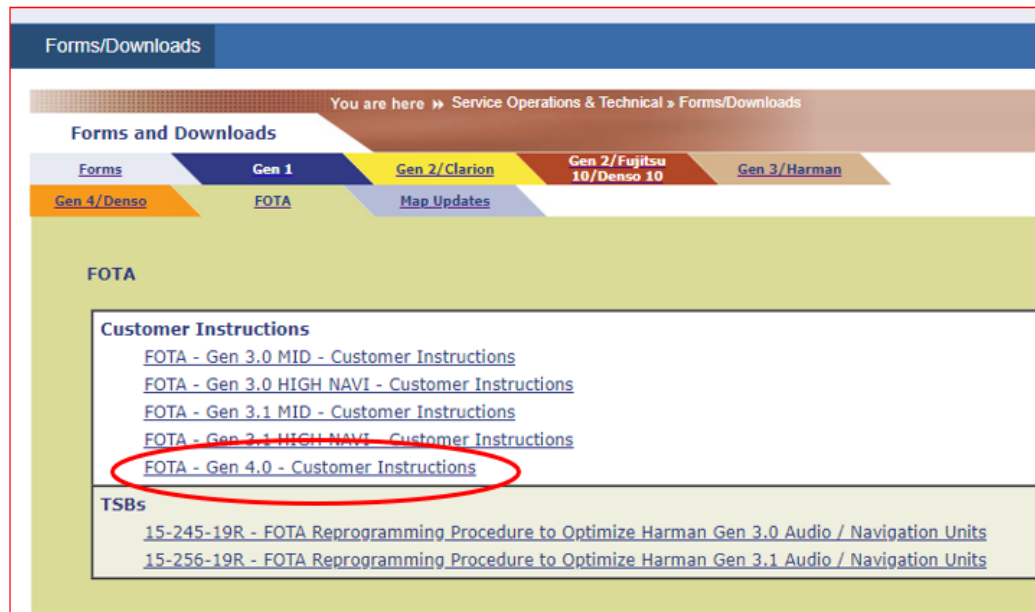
Forms/Downloads

You are here » Service Operations & Technical » Forms/Downloads

Forms and Downloads

Forms | Gen 1 | Gen 2/Clarion | Gen 2/Fujitsu 10/Denso 10 | Gen 3/Harman
Gen 4/Denso | FOTA | Map Updates

FOTA

Customer Instructions
FOTA - Gen 3.0 MID - Customer Instructions
FOTA - Gen 3.0 HIGH NAVI - Customer Instructions
FOTA - Gen 3.1 MID - Customer Instructions
FOTA - Gen 3.1 HIGH NAVI - Customer Instructions
FOTA - Gen 4.0 - Customer Instructions

TSBs
15-245-19R - FOTA Reprogramming Procedure to Optimize Harman Gen 3.0 Audio / Navigation Units
15-256-19R - FOTA Reprogramming Procedure to Optimize Harman Gen 3.1 Audio / Navigation Units